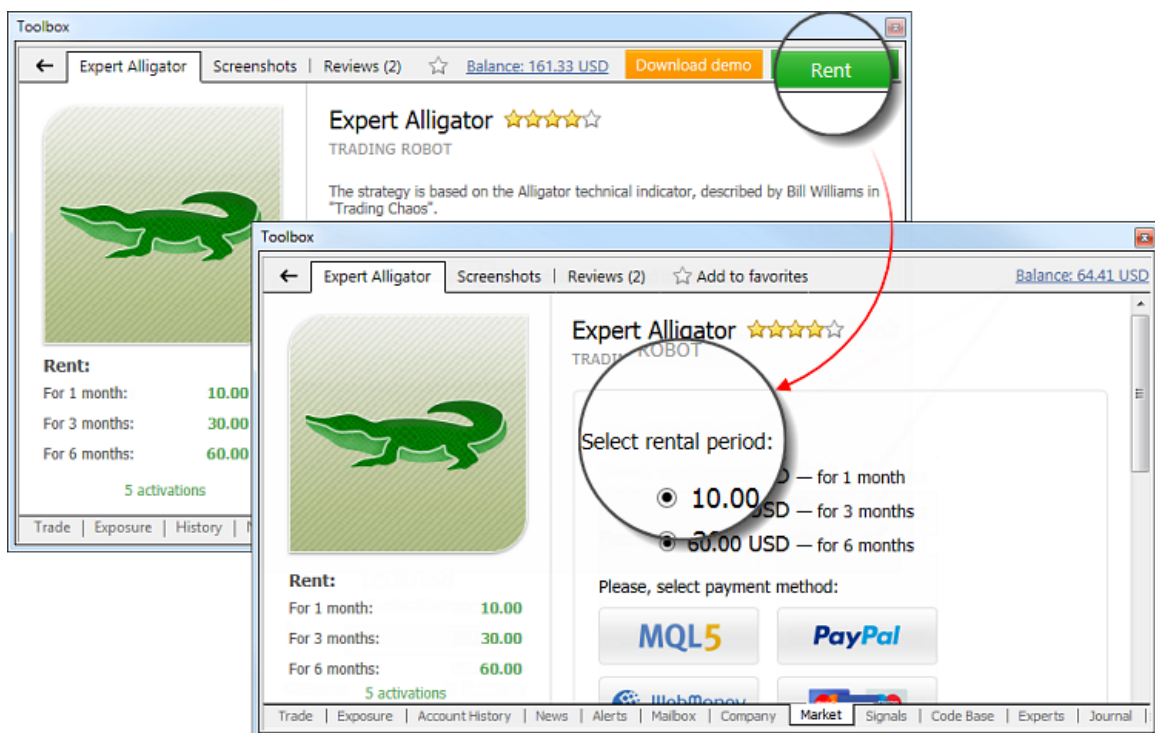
Toolbox

Expert Alligator | Screenshots | Reviews (2) | Balance: 161.33 USD | Download demo | Rent

Expert Alligator

TRADING ROBOT

The strategy is based on the Alligator technical indicator, described by Bill Williams in "Trading Chaos".

Rent:

For 1 month: 10.00

For 3 months: 30.00

For 6 months: 60.00

5 activations

Trade | Exposure | History | M

Toolbox

Expert Alligator | Screenshots | Reviews (2) | Add to favorites | Balance: 64.41 USD

Expert Alligator

TRADING ROBOT

Select rental period:

10.00 USD — for 1 month

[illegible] USD — for 3 months

60.00 USD — for 6 months

Please, select payment method:

MQL5

PayPal

WebMoney

Rent:

For 1 month: 10.00

For 3 months: 30.00

For 6 months: 60.00

5 activations

Trade | Exposure | Account History | News | Alerts | Mailbox | Company | Market | Signals | Code Base | Experts | Journal